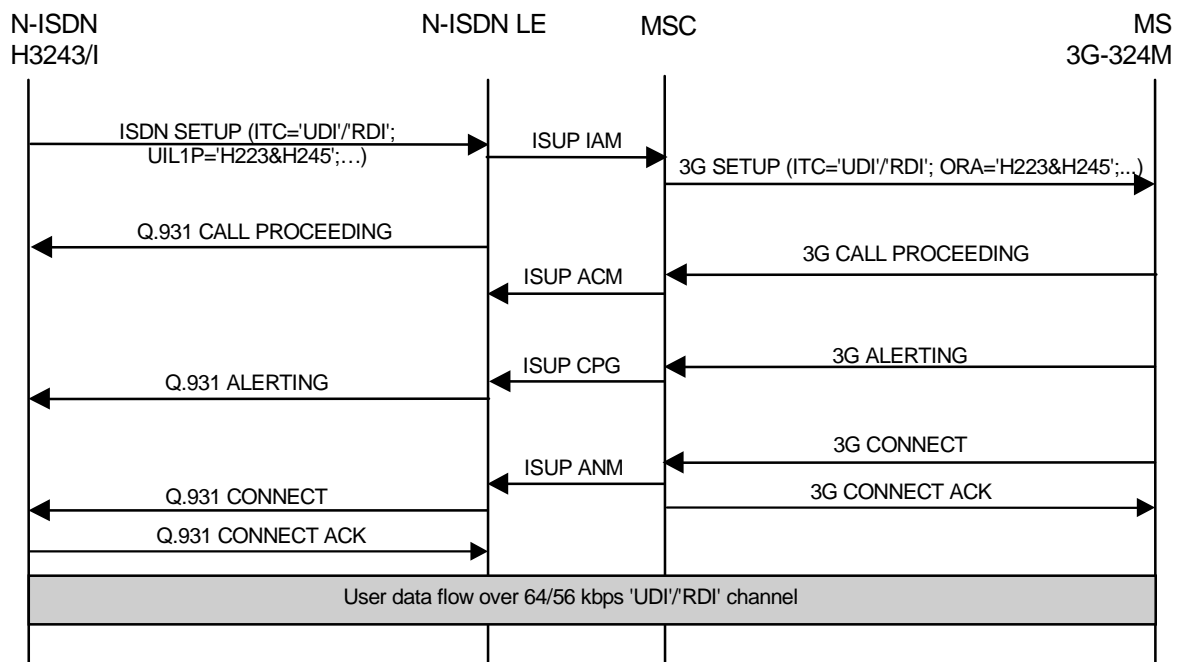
N-ISDN
H3243/I

N-ISDN LE

MSC

MS
3G-324M

ISDN SETUP (ITC='UDI'/'RDI'; UIL1P='H223&H245';…)

ISUP IAM

3G SETUP (ITC='UDI'/'RDI'; ORA='H223&H245';...)

Q.931 CALL PROCEEDING

3G CALL PROCEEDING

ISUP ACM

ISUP CPG

3G ALERTING

Q.931 ALERTING

3G CONNECT

ISUP ANM

Q.931 CONNECT

3G CONNECT ACK

Q.931 CONNECT ACK

User data flow over 64/56 kbps 'UDI'/'RDI' channel